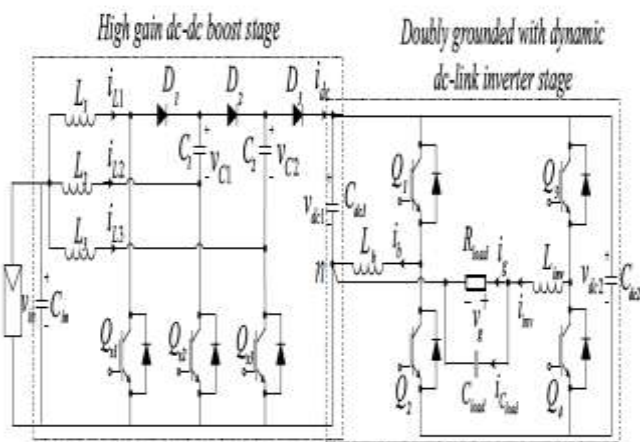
High gain dc-dc boost stage

Doubly grounded with dynamic dc-link inverter stage

$L_1$ $i_{L1}$ $D_1$ $D_2$ $D_3$ $i_{dc}$

$L_2$ $i_{L2}$ $C_1$ $v_{C1}$ $C_2$ $v_{C2}$

$L_3$ $i_{L3}$

$v_{dc1}$ $C_{dc1}$

$Q_1$ $Q_3$

$L_b$ $i_b$ $R_{load}$ $i_g$ $L_{inv}$

$n$

$v_{in}$ $C_{in}$

$v_g$ $i_{inv}$ $v_{dc2}$ $C_{dc2}$

$Q_{s1}$ $Q_{s2}$ $Q_{s3}$

$Q_2$ $C_{load}$ $i_{C_{load}}$ $Q_4$